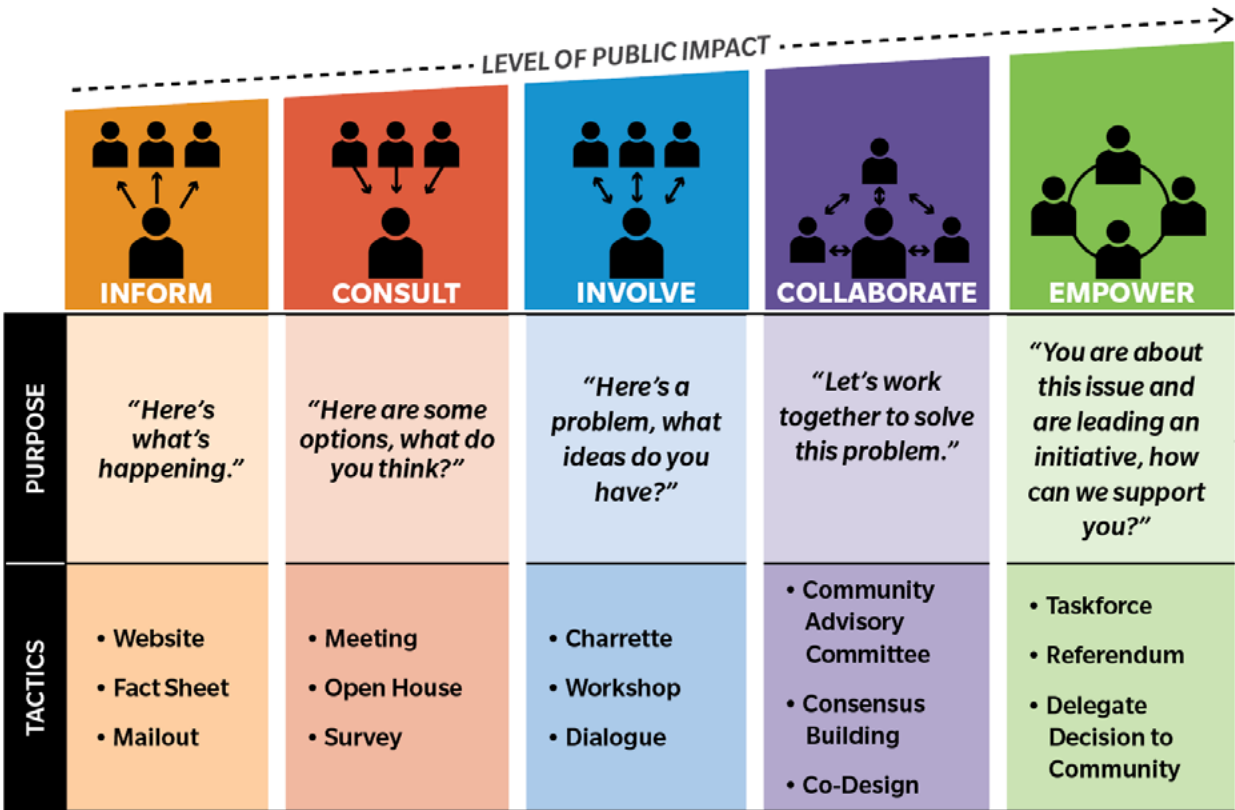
LEVEL OF PUBLIC IMPACT

| | INFORM | CONSULT | INVOLVE | COLLABORATE | EMPOWER |
|---|---|---|---|---|---|
| PURPOSE | "Here's what's happening." | "Here are some options, what do you think?" | "Here's a problem, what ideas do you have?" | "Let's work together to solve this problem." | "You are about this issue and are leading an initiative, how can we support you?" |
| TACTICS | • Website • Fact Sheet • Mailout | • Meeting • Open House • Survey | • Charrette • Workshop • Dialogue | • Community Advisory Committee • Consensus Building • Co-Design | • Taskforce • Referendum • Delegate Decision to Community |